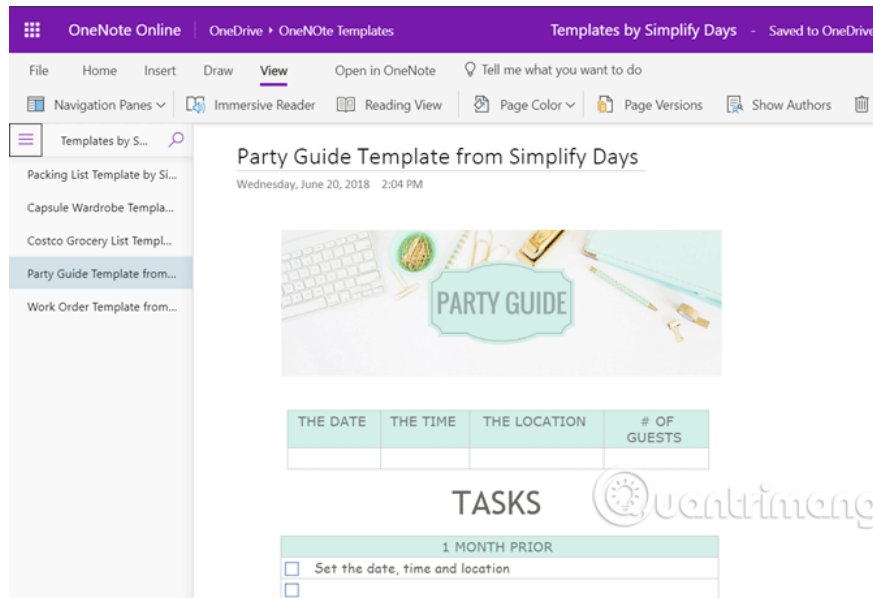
OneNote Online | OneDrive ▸ OneNOte Templates | Templates by Simplify Days - Saved to OneDrive

File Home Insert Draw View Open in OneNote Tell me what you want to do

Navigation Panes Immersive Reader Reading View Page Color Page Versions Show Authors

Templates by S...

Packing List Template by Si...

Capsule Wardrobe Templa...

Costco Grocery List Templ...

Party Guide Template from...

Work Order Template from...

Party Guide Template from Simplify Days

Wednesday, June 20, 2018 2:04 PM

PARTY GUIDE

| THE DATE | THE TIME | THE LOCATION | # OF GUESTS |
|---|---|---|---|
| | | | |

TASKS

| 1 MONTH PRIOR |
|---|
| ☐ Set the date, time and location |
| ☐ |

Quantrimang